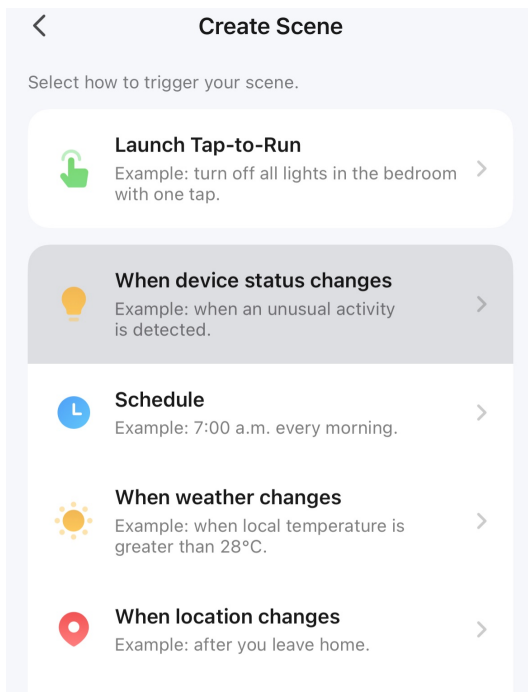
<

Create Scene

Select how to trigger your scene.

Launch Tap-to-Run
Example: turn off all lights in the bedroom with one tap.
>

When device status changes
Example: when an unusual activity is detected.
>

Schedule
Example: 7:00 a.m. every morning.
>

When weather changes
Example: when local temperature is greater than 28°C.
>

When location changes
Example: after you leave home.
>